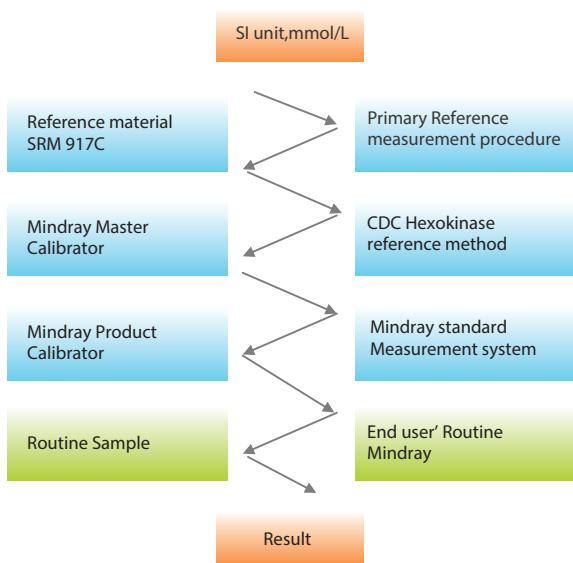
SI unit,mmol/L

Reference material SRM 917C

Primary Reference measurement procedure

Mindray Master Calibrator

CDC Hexokinase reference method

Mindray Product Calibrator

Mindray standard Measurement system

Routine Sample

End user' Routine Mindray

Result